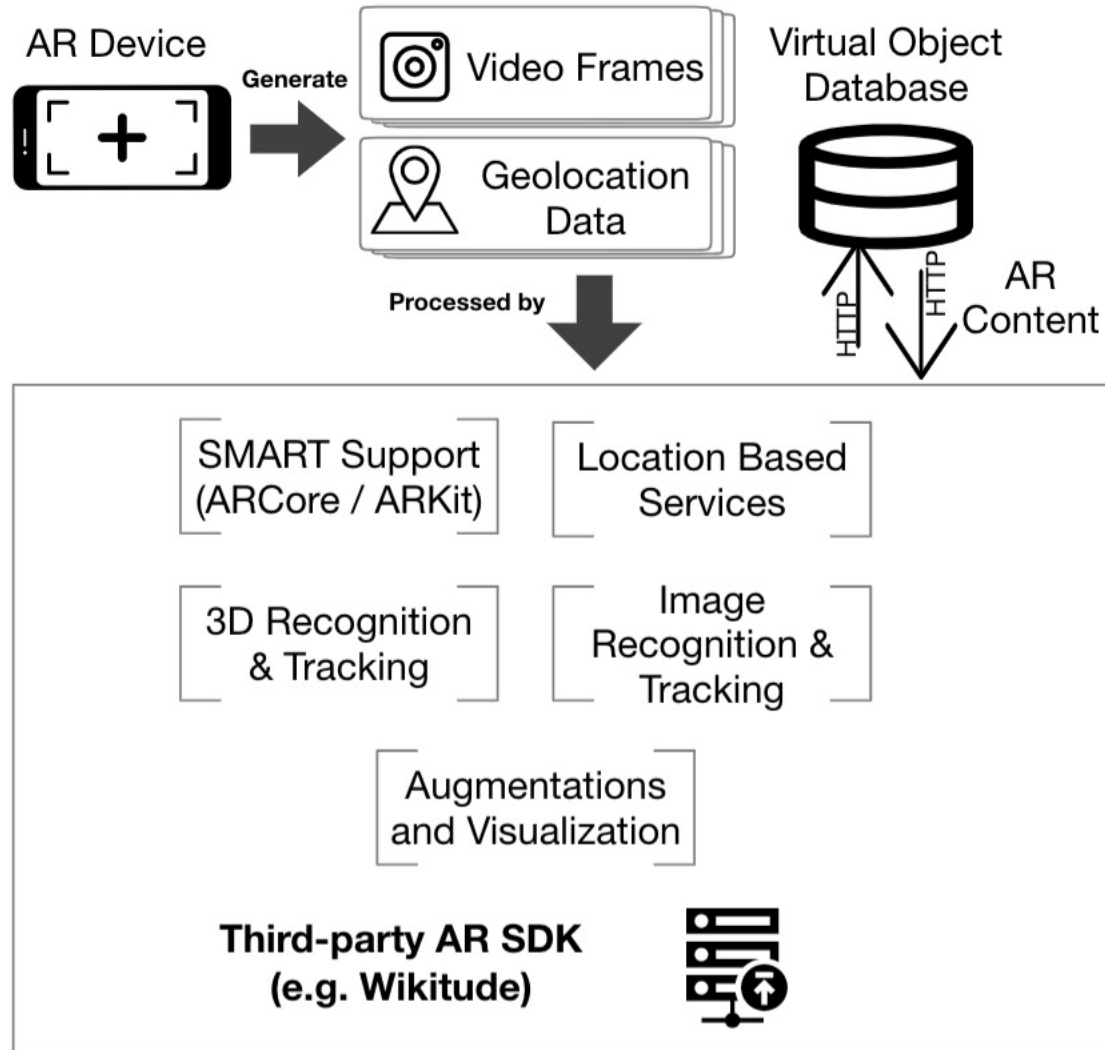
AR Device

Generate

Video Frames

Geolocation Data

Virtual Object Database

HTTP

HTTP

AR Content

Processed by

SMART Support (ARCore / ARKit)

Location Based Services

3D Recognition & Tracking

Image Recognition & Tracking

Augmentations and Visualization

**Third-party AR SDK (e.g. Wikitude)**